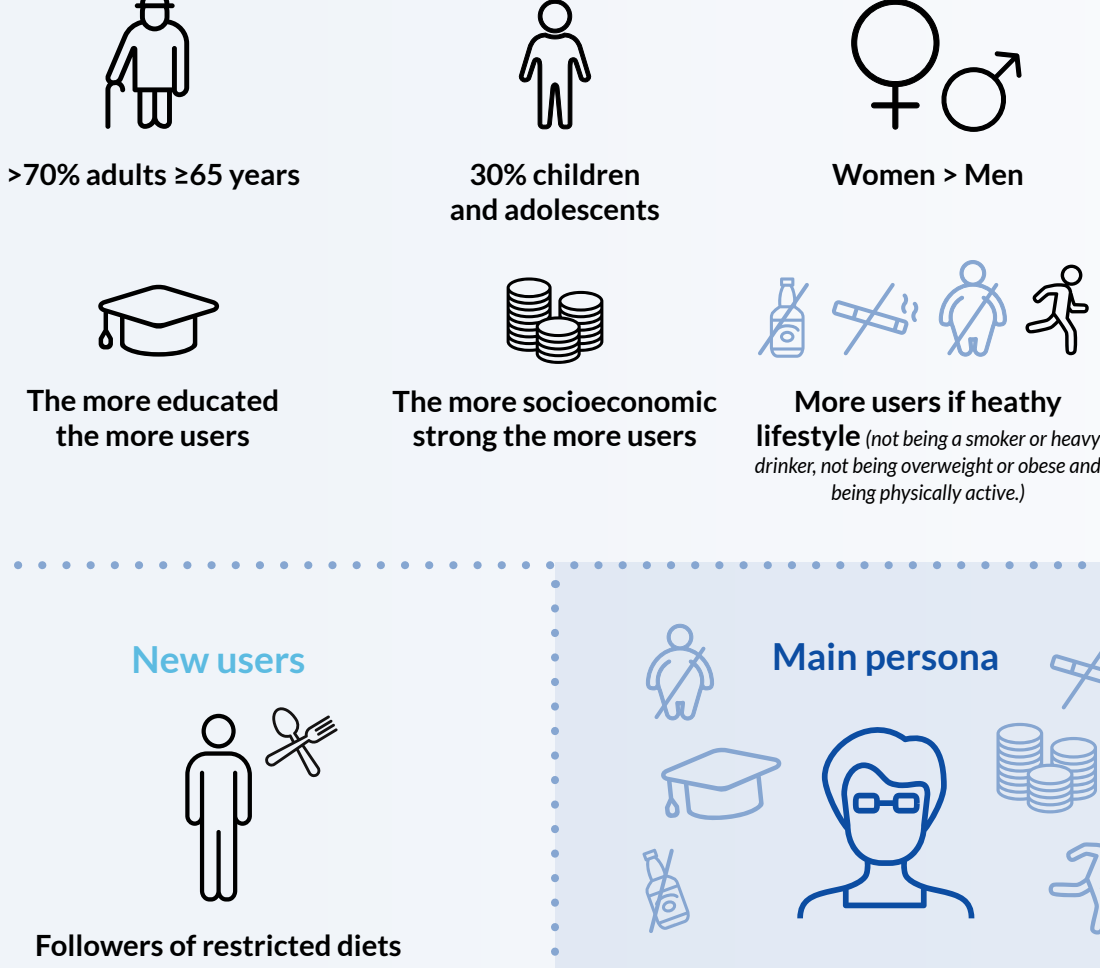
>70% adults ≥65 years

30% children and adolescents

Women > Men

The more educated the more users

The more socioeconomic strong the more users

More users if heathy lifestyle *(not being a smoker or heavy drinker, not being overweight or obese and being physically active.)*

New users

Followers of restricted diets

Main persona